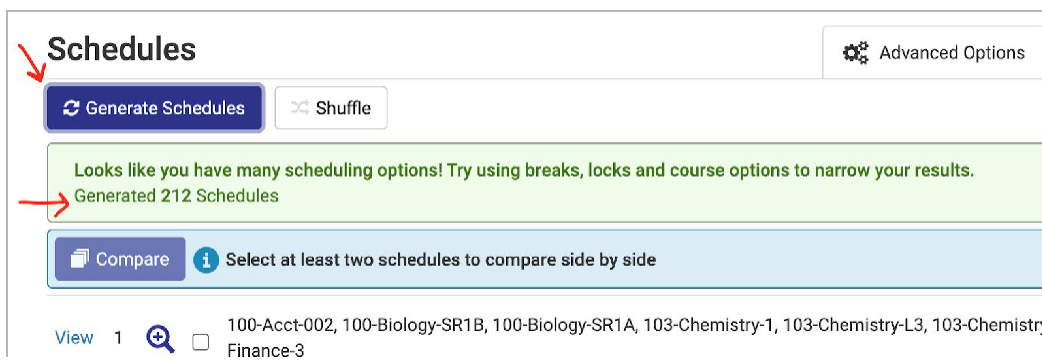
Schedules

Advanced Options

Generate Schedules

Shuffle

Looks like you have many scheduling options! Try using breaks, locks and course options to narrow your results.
Generated 212 Schedules

Compare

Select at least two schedules to compare side by side

View 1

100-Acct-002, 100-Biology-SR1B, 100-Biology-SR1A, 103-Chemistry-1, 103-Chemistry-L3, 103-Chemistry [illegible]
Finance-3